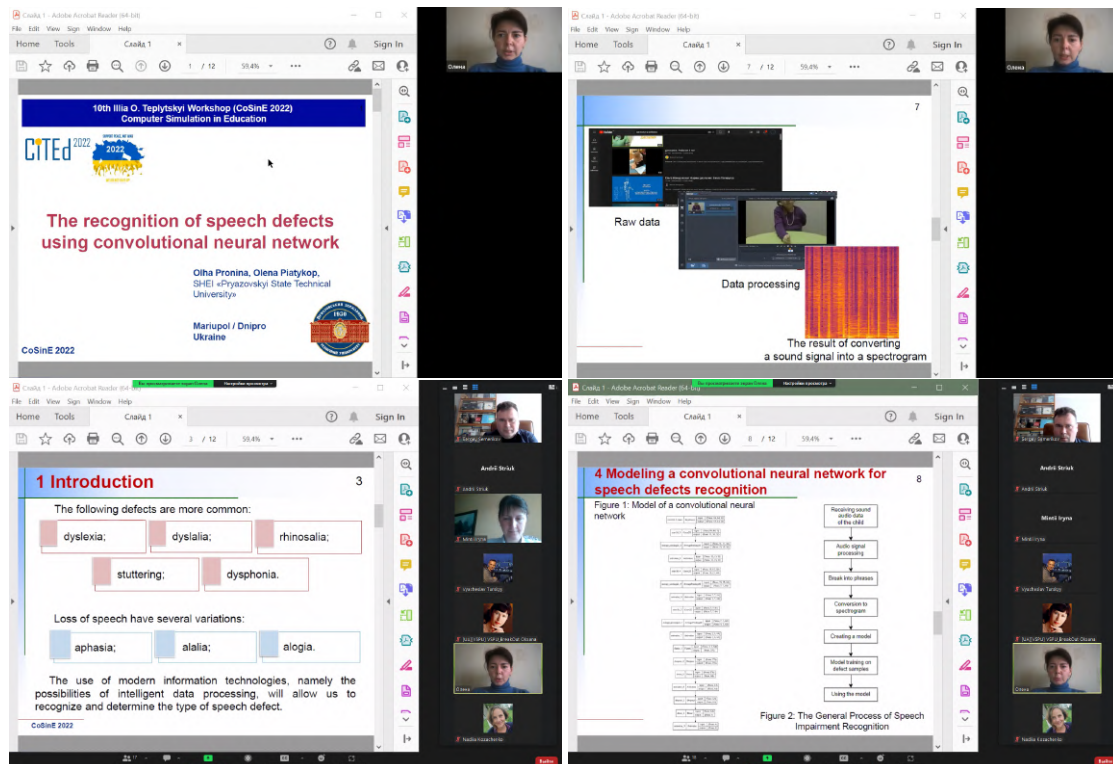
Слайд 1 - Adobe Acrobat Reader (64-bit)
File Edit View Sign Window Help
Home Tools Слайд 1 × Sign In
1 / 12 59.4%

10th Illia O. Teplytskyi Workshop (CoSinE 2022)
Computer Simulation in Education

CITEd 2022

The recognition of speech defects using convolutional neural network

Olha Pronina, Olena Piatykop,
SHEI «Pryazovskyi State Technical University»

Mariupol / Dnipro
Ukraine

CoSinE 2022

Олена

Слайд 1 - Adobe Acrobat Reader (64-bit)
File Edit View Sign Window Help
Home Tools Слайд 1 × Sign In
7 / 12 59.4%

7

Raw data

Data processing

The result of converting a sound signal into a spectrogram

Олена

Слайд 1 - Adobe Acrobat Reader (64-bit)
File Edit View Sign Window Help
Home Tools Слайд 1 × Sign In
3 / 12 59.4%

1 Introduction
3

The following defects are more common:

dyslexia;
dyslalia;
rhinosalia;
stuttering;
dysphonia.

Loss of speech have several variations:

aphasia;
alalia;
alogia.

The use of modern information technologies, namely the possibilities of intelligent data processing, will allow us to recognize and determine the type of speech defect.

CoSinE 2022

Andrii Striuk
Олена
Nadiia Kozachenko

Слайд 1 - Adobe Acrobat Reader (64-bit)
File Edit View Sign Window Help
Home Tools Слайд 1 × Sign In
8 / 12 59.4%

4 Modeling a convolutional neural network for speech defects recognition
8

Figure 1: Model of a convolutional neural network

Receiving sound audio data of the child
Audio signal processing
Break into phrases
Conversion to spectrogram
Creating a model
Model training on defect samples
Using the model

Figure 2: The General Process of Speech Impairment Recognition

Andrii Striuk
Mintii Iryna
Олена
Nadiia Kozachenko